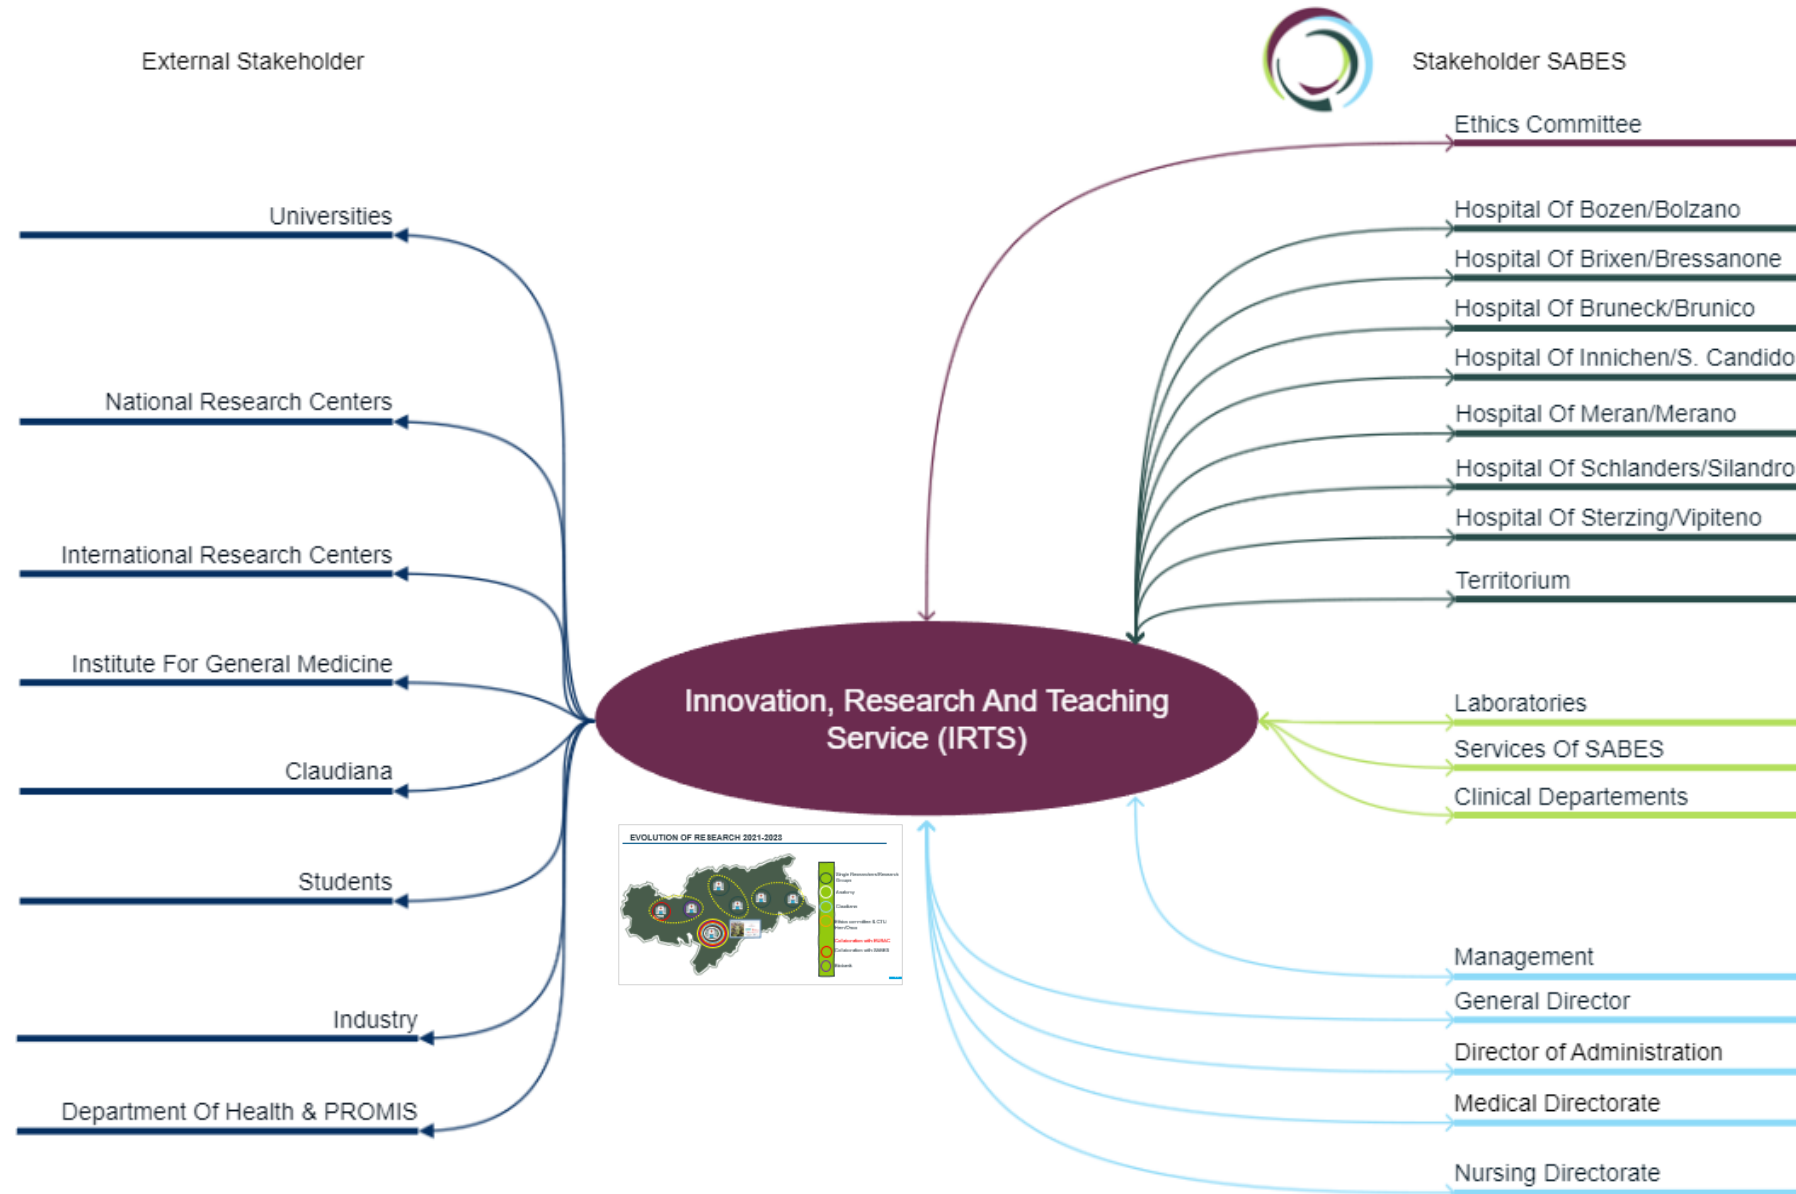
External Stakeholder

Stakeholder SABES

Ethics Committee

Universities

Hospital Of Bozen/Bolzano

Hospital Of Brixen/Bressanone

Hospital Of Bruneck/Brunico

Hospital Of Innichen/S. Candido

National Research Centers

Hospital Of Meran/Merano

Hospital Of Schlanders/Silandro

International Research Centers

Hospital Of Sterzing/Vipiteno

Territorium

Institute For General Medicine

Innovation, Research And Teaching Service (IRTS)

Laboratories

Services Of SABES

Claudiana

Clinical Departements

EVOLUTION OF RESEARCH 2021-2023

Students

Management

General Director

Industry

Director of Administration

Medical Directorate

Department Of Health & PROMIS

Nursing Directorate